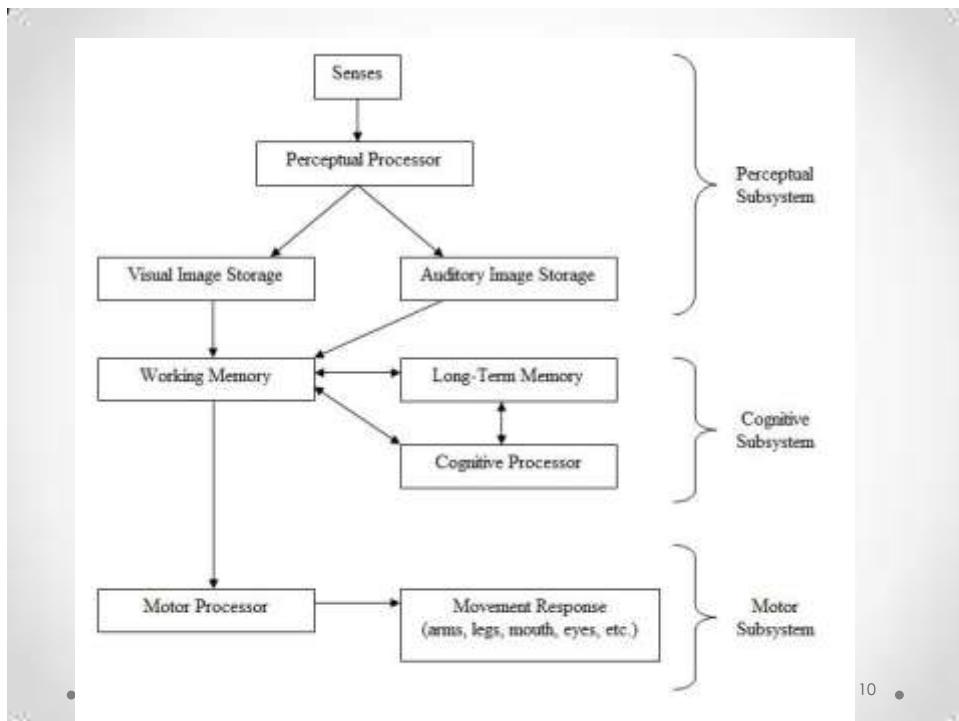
Senses

Perceptual Processor

Visual Image Storage

Auditory Image Storage

Perceptual Subsystem

Working Memory

Long-Term Memory

Cognitive Processor

Cognitive Subsystem

Motor Processor

Movement Response (arms, legs, mouth, eyes, etc.)

Motor Subsystem

10